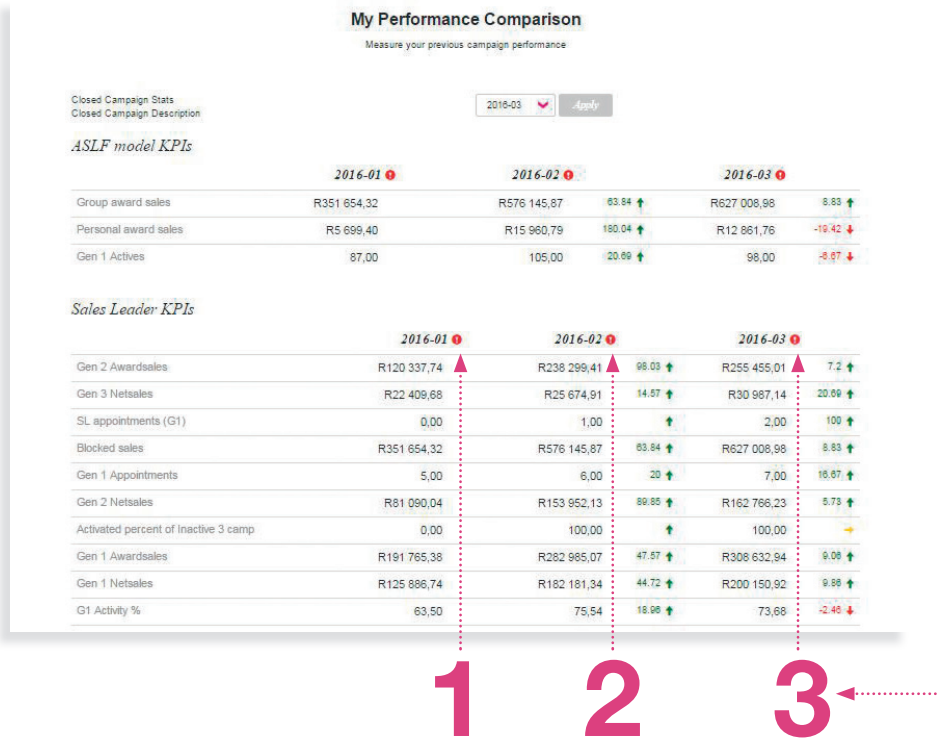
My Performance Comparison

Measure your previous campaign performance

Closed Campaign Stats
Closed Campaign Description

2016-03 Apply

ASLF model KPIs

| | 2016-01 | 2016-02 | | 2016-03 | |
|---|---|---|---|---|---|
| Group award sales | R351 654,32 | R576 145,87 | 63.84 | R627 008,98 | 8.83 |
| Personal award sales | R5 699,40 | R15 960,79 | 180.04 | R12 861,76 | -19.42 |
| Gen 1 Actives | 87,00 | 105,00 | 20.69 | 98,00 | -6.67 |

Sales Leader KPIs

| | 2016-01 | 2016-02 | | 2016-03 | |
|---|---|---|---|---|---|
| Gen 2 Awardsales | R120 337,74 | R238 299,41 | 98.03 | R255 455,01 | 7.2 |
| Gen 3 Netsales | R22 409,68 | R25 674,91 | 14.57 | R30 987,14 | 20.69 |
| SL appointments (G1) | 0,00 | 1,00 | | 2,00 | 100 |
| Blocked sales | R351 654,32 | R576 145,87 | 63.84 | R627 008,98 | 8.83 |
| Gen 1 Appointments | 5,00 | 6,00 | 20 | 7,00 | 16.67 |
| Gen 2 Netsales | R81 090,04 | R153 952,13 | 89.85 | R162 766,23 | 5.73 |
| Activated percent of Inactive 3 camp | 0,00 | 100,00 | | 100,00 | |
| Gen 1 Awardsales | R191 765,38 | R282 985,07 | 47.57 | R308 632,94 | 9.06 |
| Gen 1 Netsales | R125 886,74 | R182 181,34 | 44.72 | R200 150,92 | 9.86 |
| G1 Activity % | 63,50 | 75,54 | 18.96 | 73,68 | -2.46 |

1 2 3